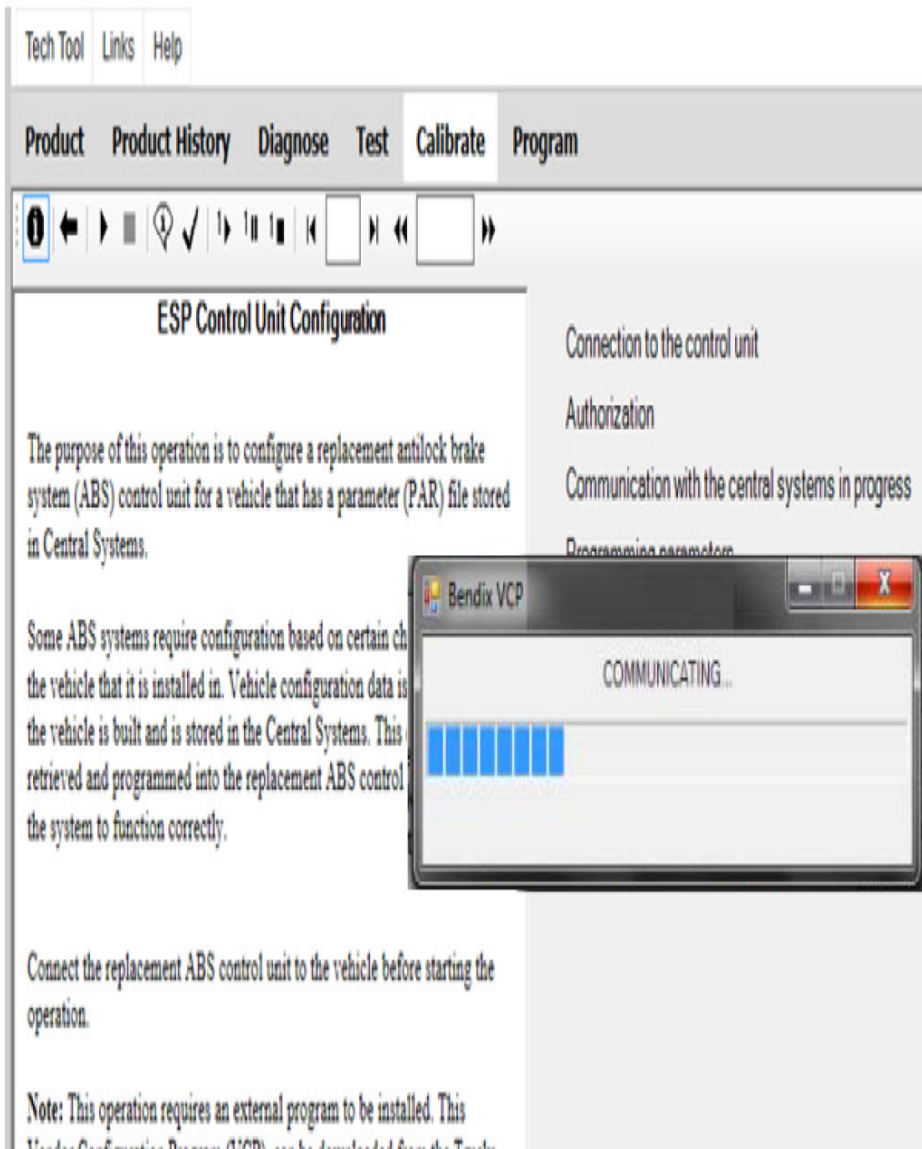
Tech Tool Links Help

Product Product History Diagnose Test Calibrate Program

ESP Control Unit Configuration

The purpose of this operation is to configure a replacement antilock brake system (ABS) control unit for a vehicle that has a parameter (PAR) file stored in Central Systems.

Some ABS systems require configuration based on certain ch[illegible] the vehicle that it is installed in. Vehicle configuration data is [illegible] the vehicle is built and is stored in the Central Systems. This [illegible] retrieved and programmed into the replacement ABS control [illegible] the system to function correctly.

Connect the replacement ABS control unit to the vehicle before starting the operation.

Note: This operation requires an external program to be installed. This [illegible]

Connection to the control unit

Authorization

Communication with the central systems in progress

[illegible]

Bendix VCP

COMMUNICATING...